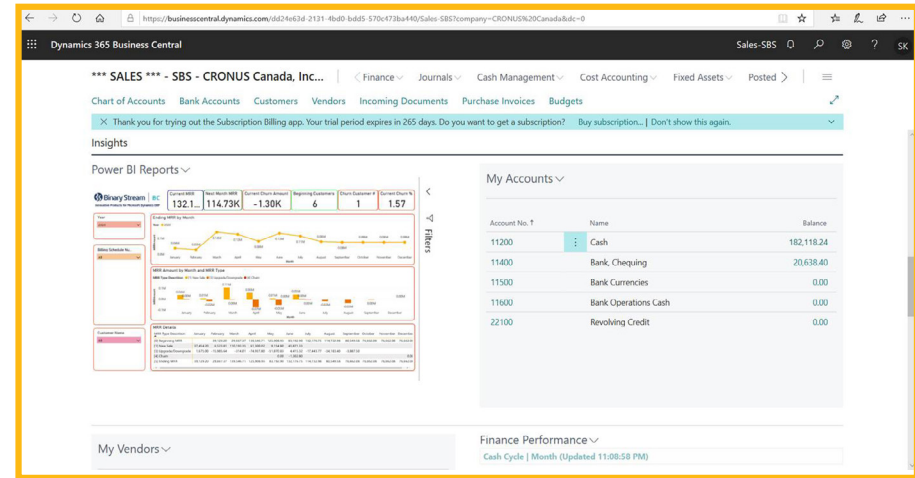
https://businesscentral.dynamics.com/dd24e63d-2131-4bd0-bdd5-570c473ba440/Sales-SBS?company=CRONUS%20Canada&dc=0

Dynamics 365 Business Central

Sales-SBS

SK

*** SALES *** - SBS - CRONUS Canada, Inc...

Finance Journals Cash Management Cost Accounting Fixed Assets Posted

Chart of Accounts Bank Accounts Customers Vendors Incoming Documents Purchase Invoices Budgets

Thank you for trying out the Subscription Billing app. Your trial period expires in 265 days. Do you want to get a subscription? Buy subscription... | Don't show this again.

Insights

Power BI Reports

Binary Stream

| Current MRR | Next Month MRR | Current Churn Amount | Beginning Customers | Churn Customer # | Churn Customer % |
|---|---|---|---|---|---|
| 132.1... | 114.73K | -1.30K | 6 | 1 | 1.57 |

Year

Billing Schedule No.

Customer Name

Ending MRR by Month

MRR Amount by Month and MRR Type

MRR Details

Filters

My Accounts

| Account No. ↑ | Name | Balance |
|---|---|---|
| 11200 | Cash | 182,118.24 |
| 11400 | Bank, Chequing | 20,638.40 |
| 11500 | Bank Currencies | 0.00 |
| 11600 | Bank Operations Cash | 0.00 |
| 22100 | Revolving Credit | 0.00 |

My Vendors

Finance Performance

Cash Cycle | Month (Updated 11:08:58 PM)